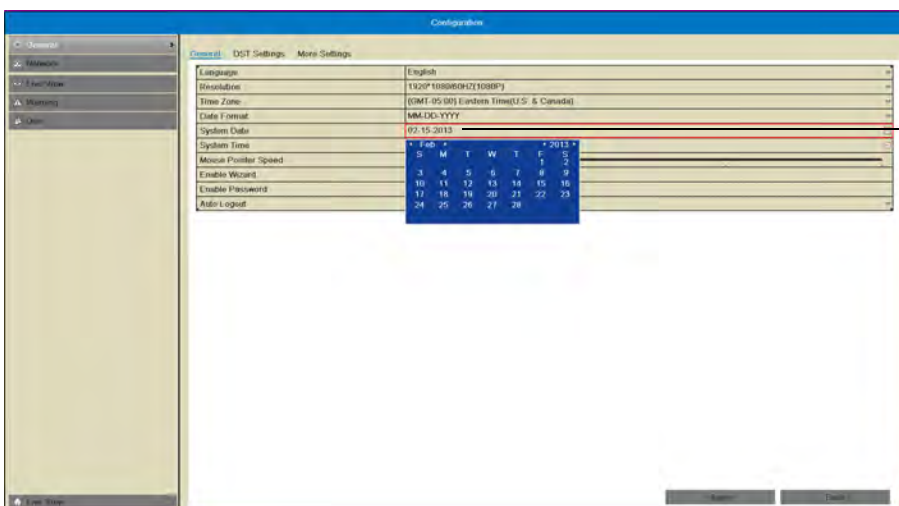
Configuration

General
Network
Live View
Warning
User

General DST Settings More Settings

| | |
|---|---|
| Language | English |
| Resolution | 1920*1080/60HZ(1080P) |
| Time Zone | (GMT-05:00) Eastern Time(U.S. & Canada) |
| Date Format | MM-DD-YYYY |
| System Date | 02-15-2013 |
| System Time | |
| Mouse Pointer Speed | |
| Enable Wizard | |
| Enable Password | |
| Auto Logout | |

Feb 2013

| S | M | T | W | T | F | S |
|---|---|---|---|---|---|---|
| | | | | | 1 | 2 |
| 3 | 4 | 5 | 6 | 7 | 8 | 9 |
| 10 | 11 | 12 | 13 | 14 | 15 | 16 |
| 17 | 18 | 19 | 20 | 21 | 22 | 23 |
| 24 | 25 | 26 | 27 | 28 | | |

Live View

Apply Back